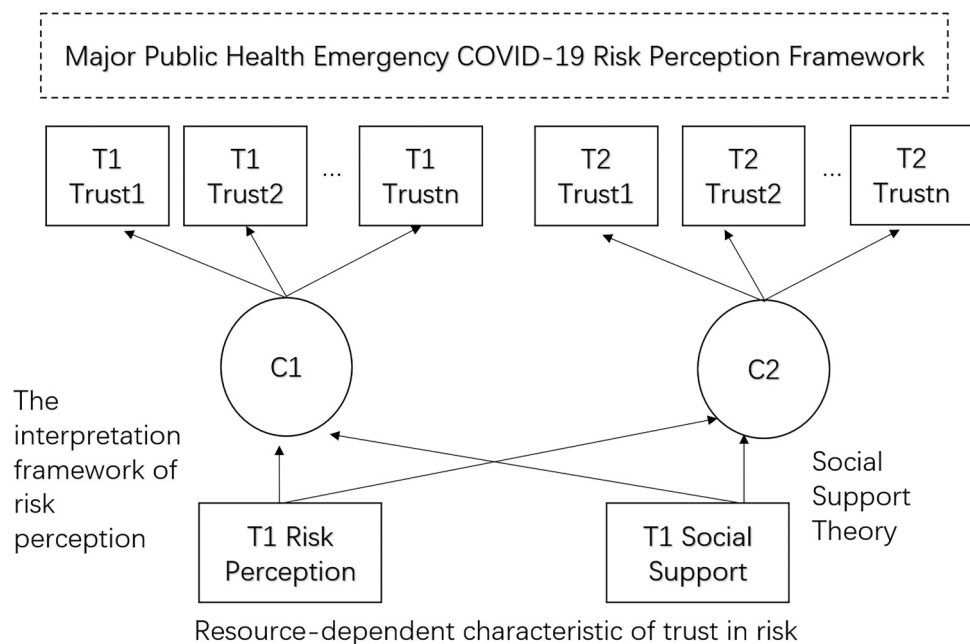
Major Public Health Emergency COVID-19 Risk Perception Framework

T1 Trust1

T1 Trust2

...

T1 Trustn

T2 Trust1

T2 Trust2

...

T2 Trustn

C1

C2

The interpretation framework of risk perception

Social Support Theory

T1 Risk Perception

T1 Social Support

Resource-dependent characteristic of trust in risk